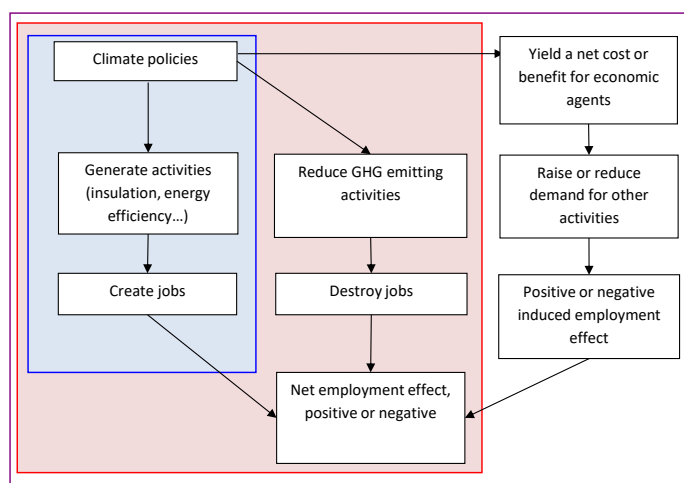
Climate policies

Generate activities (insulation, energy efficiency…)

Create jobs

Reduce GHG emitting activities

Destroy jobs

Net employment effect, positive or negative

Yield a net cost or benefit for economic agents

Raise or reduce demand for other activities

Positive or negative induced employment effect